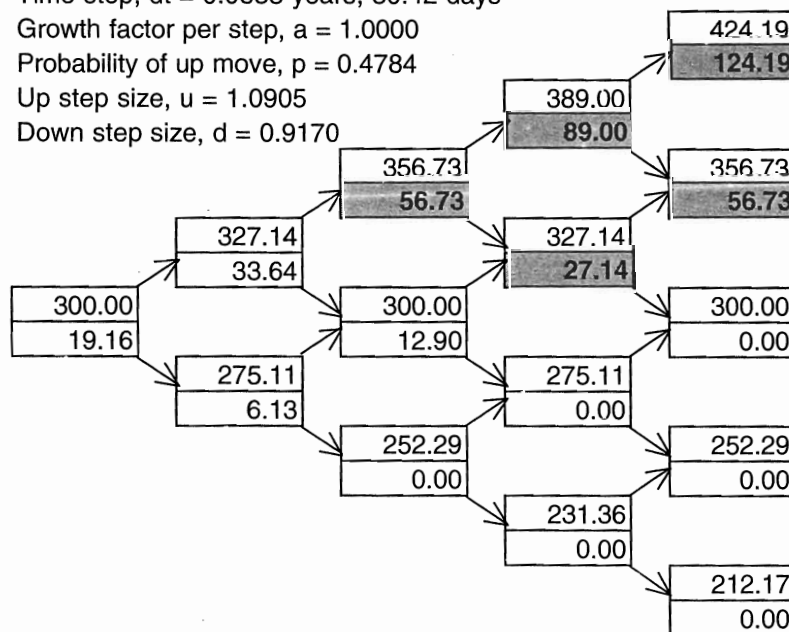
Time step, dt = 0.0833 years, 30.42 days
Growth factor per step, a = 1.0000
Probability of up move, p = 0.4784
Up step size, u = 1.0905
Down step size, d = 0.9170

300.00
19.16

327.14
33.64

275.11
6.13

356.73
56.73

300.00
12.90

252.29
0.00

389.00
89.00

327.14
27.14

275.11
0.00

231.36
0.00

424.19
124.19

356.73
56.73

300.00
0.00

252.29
0.00

212.17
0.00